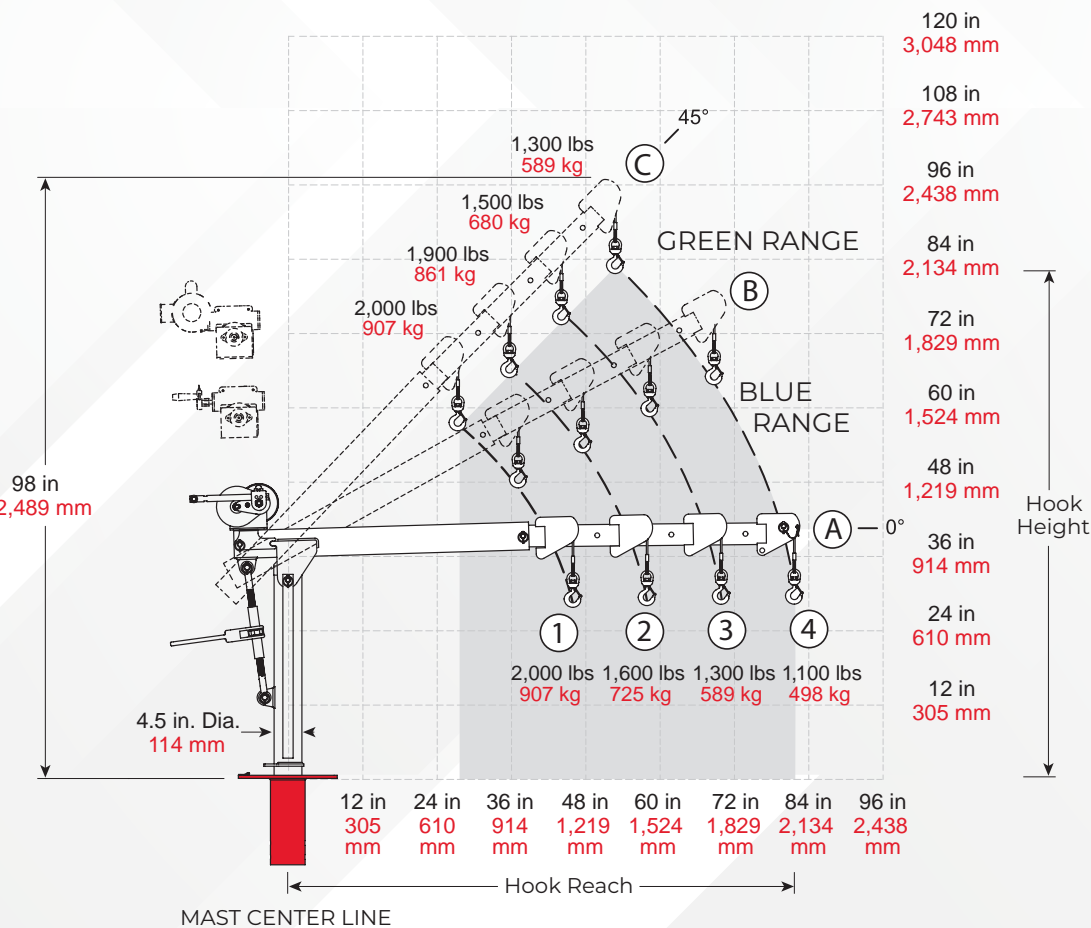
120 in
3,048 mm

108 in
2,743 mm

96 in
2,438 mm

84 in
2,134 mm

72 in
1,829 mm

60 in
1,524 mm

48 in
1,219 mm

36 in
914 mm

24 in
610 mm

12 in
305 mm

Hook Height

45°

C

1,300 lbs
589 kg

1,500 lbs
680 kg

1,900 lbs
861 kg

2,000 lbs
907 kg

GREEN RANGE

B

BLUE RANGE

A

0°

98 in
2,489 mm

1

2

3

4

2,000 lbs
907 kg

1,600 lbs
725 kg

1,300 lbs
589 kg

1,100 lbs
498 kg

4.5 in. Dia.
114 mm

12 in
305 mm

24 in
610 mm

36 in
914 mm

48 in
1,219 mm

60 in
1,524 mm

72 in
1,829 mm

84 in
2,134 mm

96 in
2,438 mm

Hook Reach

MAST CENTER LINE